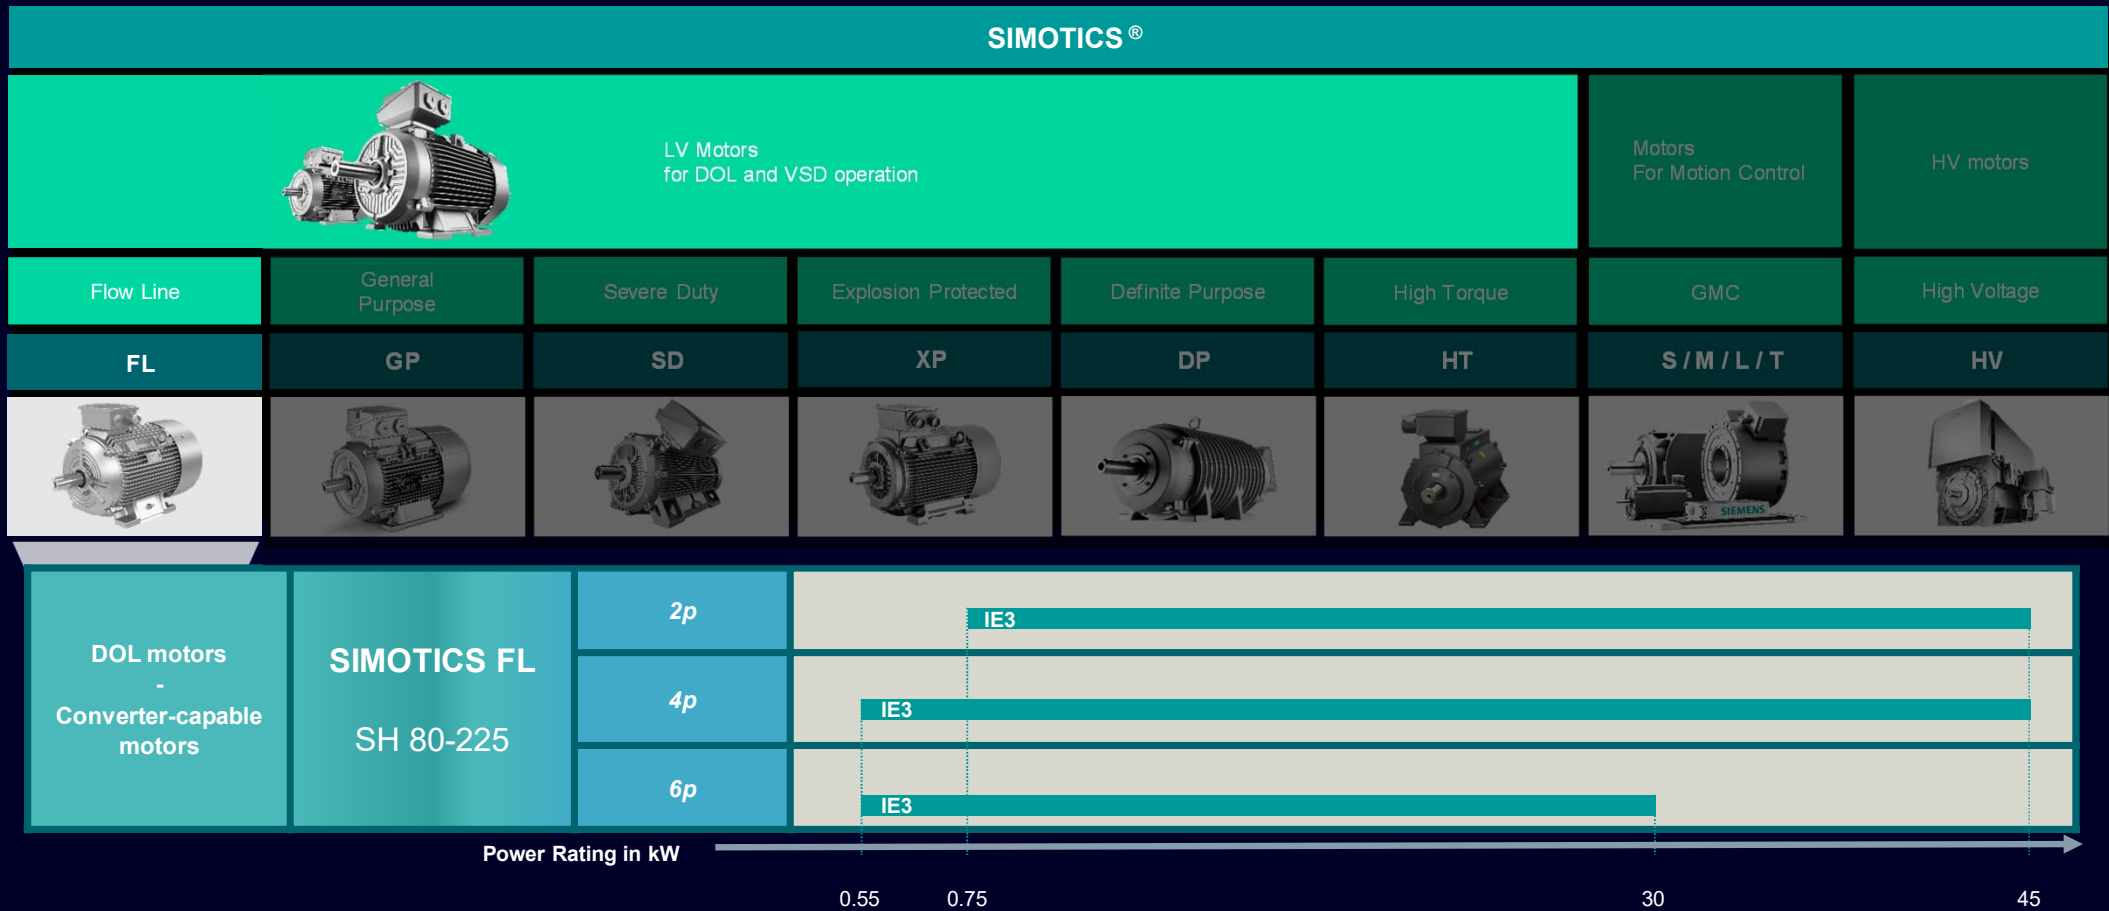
SIMOTICS®

LV Motors
for DOL and VSD operation

Motors
For Motion Control

HV motors

Flow Line

General Purpose

Severe Duty

Explosion Protected

Definite Purpose

High Torque

GMC

High Voltage

FL

GP

SD

XP

DP

HT

S / M / L / T

HV

SIEMENS

DOL motors
-
Converter-capable motors

SIMOTICS FL

SH 80-225

2p

IE3

4p

IE3

6p

IE3

Power Rating in kW

0.55

0.75

30

45